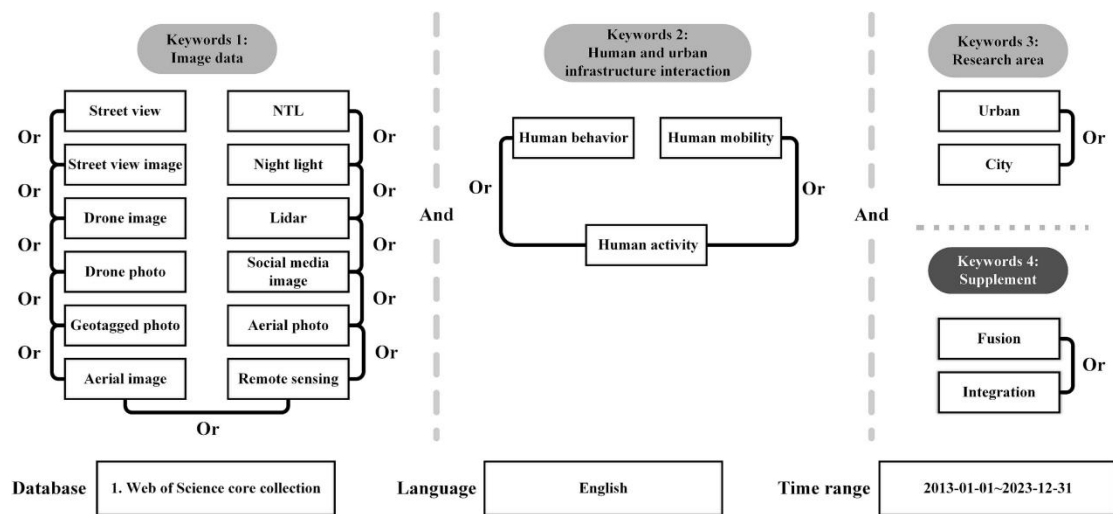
Keywords 1:
Image data

Street view
Or
Street view image
Or
Drone image
Or
Drone photo
Or
Geotagged photo
Or
Aerial image

NTL
Or
Night light
Or
Lidar
Or
Social media image
Or
Aerial photo
Or
Remote sensing

Or

And

Keywords 2:
Human and urban infrastructure interaction

Human behavior
Human mobility
Or
Or
Human activity

And

Keywords 3:
Research area

Urban
City
Or

Keywords 4:
Supplement

Fusion
Integration
Or

Database
1. Web of Science core collection
Language
English
Time range
2013-01-01~2023-12-31